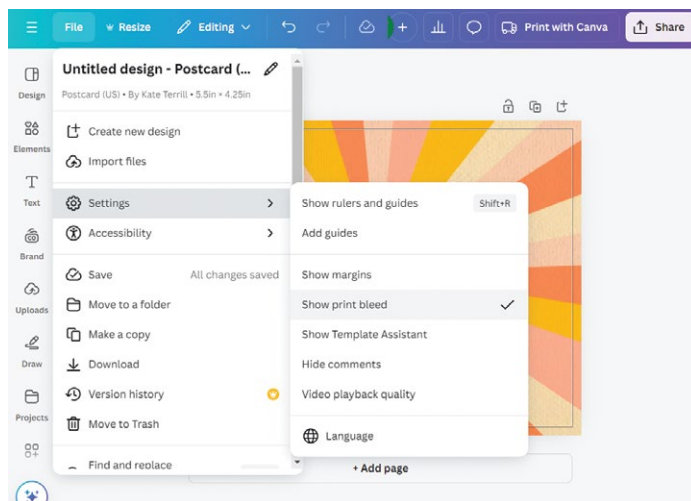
File Resize Editing Print with Canva Share

Design
Elements
Text
Brand
Uploads
Draw
Projects

Untitled design - Postcard (...
Postcard (US) • By Kate Terrill • 5.5in × 4.25in

Create new design
Import files

Settings
Accessibility

Save All changes saved
Move to a folder
Make a copy
Download
Version history
Move to Trash

Find and replace

Show rulers and guides Shift+R
Add guides

Show margins
Show print bleed
Show Template Assistant
Hide comments
Video playback quality

Language

+ Add page